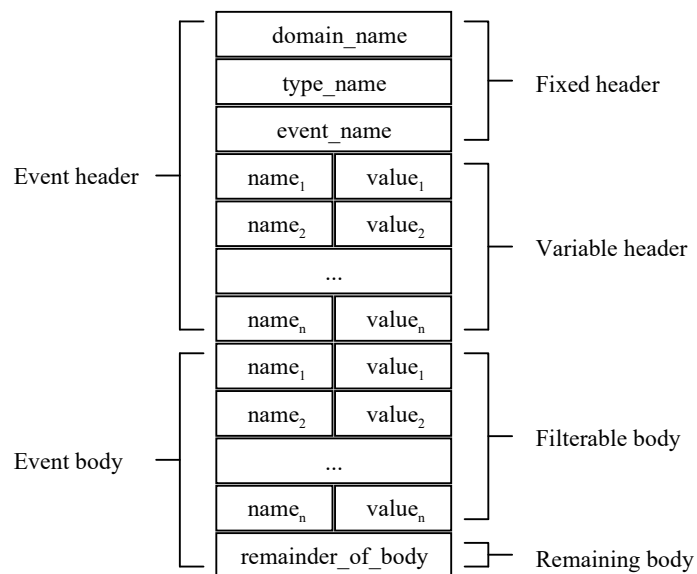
domain_name

type_name

event_name

Fixed header

Event header

$name_1$ | $value_1$

$name_2$ | $value_2$

...

$name_n$ | $value_n$

Variable header

$name_1$ | $value_1$

$name_2$ | $value_2$

...

$name_n$ | $value_n$

Filterable body

Event body

remainder_of_body

Remaining body